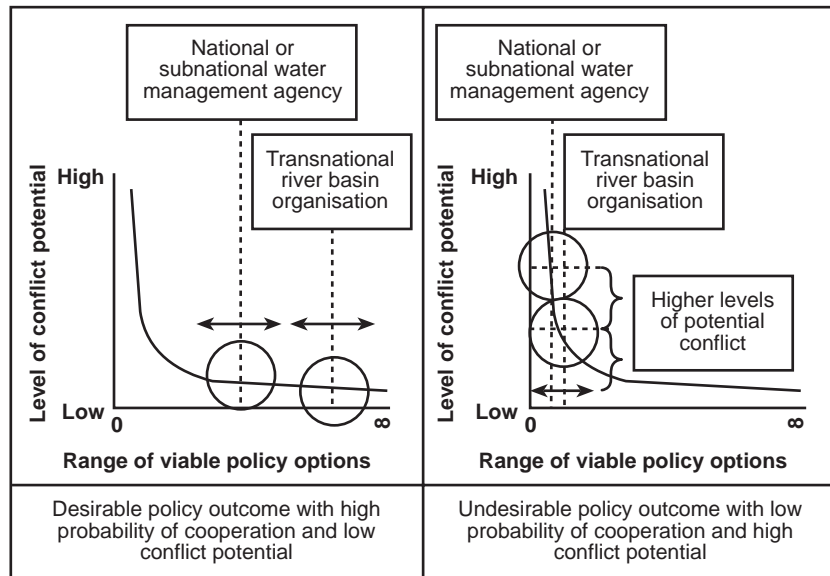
National or subnational water management agency

Transnational river basin organisation

Level of conflict potential

High

Low

0

∞

Range of viable policy options

National or subnational water management agency

Transnational river basin organisation

Level of conflict potential

High

Higher levels of potential conflict

Low

0

∞

Range of viable policy options

Desirable policy outcome with high probability of cooperation and low conflict potential

Undesirable policy outcome with low probability of cooperation and high conflict potential